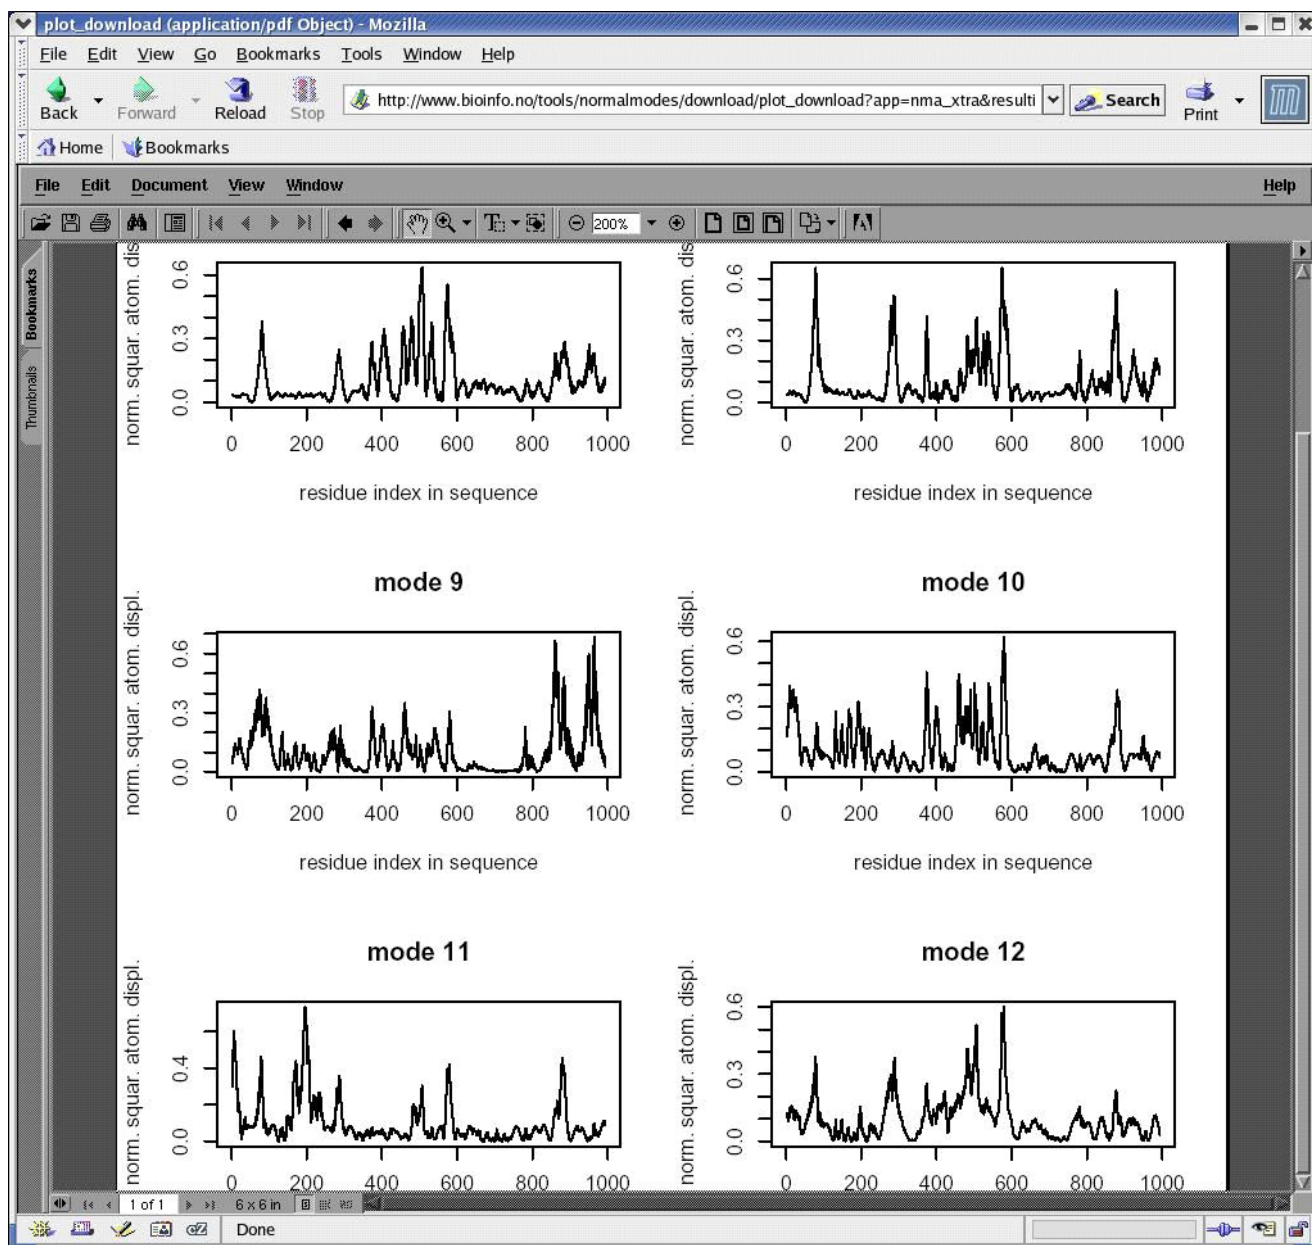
plot_download (application/pdf Object) - Mozilla

File Edit View Go Bookmarks Tools Window Help

Back Forward Reload Stop http://www.bioinfo.no/tools/normalmodes/download/plot_download?app=nma_xtra&resulti Search Print

Home Bookmarks

File Edit Document View Window Help

200%

Bookmarks Thumbnails

norm. squar. atom. dis

0.0 0.3 0.6

0 200 400 600 800 1000

residue index in sequence

norm. squar. atom. dis

0.0 0.3 0.6

0 200 400 600 800 1000

residue index in sequence

mode 9

norm. squar. atom. displ.

0.0 0.3 0.6

0 200 400 600 800 1000

residue index in sequence

mode 10

norm. squar. atom. displ.

0.0 0.3 0.6

0 200 400 600 800 1000

residue index in sequence

mode 11

norm. squar. atom. displ.

0.0 0.4

0 200 400 600 800 1000

mode 12

norm. squar. atom. displ.

0.0 0.3 0.6

0 200 400 600 800 1000

1 of 1 6 x 6 in

Done